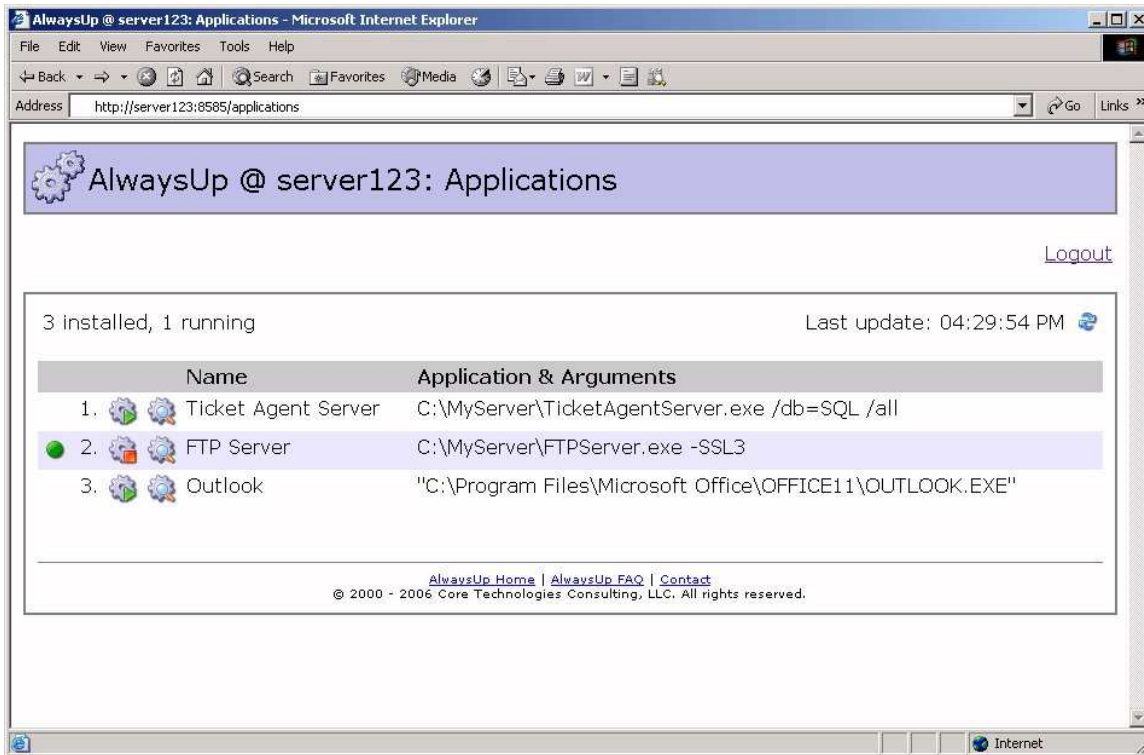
AlwaysUp @ server123: Applications - Microsoft Internet Explorer

File Edit View Favorites Tools Help

Back Search Favorites Media

Address http://server123:8585/applications Go Links »

AlwaysUp @ server123: Applications

Logout

3 installed, 1 running

Last update: 04:29:54 PM

| | Name | Application & Arguments |
|---|---|---|
| 1. | Ticket Agent Server | C:\MyServer\TicketAgentServer.exe /db=SQL /all |
| 2. | FTP Server | C:\MyServer\FTPServer.exe -SSL3 |
| 3. | Outlook | "C:\Program Files\Microsoft Office\OFFICE11\OUTLOOK.EXE" |

AlwaysUp Home | AlwaysUp FAQ | Contact
© 2000 - 2006 Core Technologies Consulting, LLC. All rights reserved.

Internet